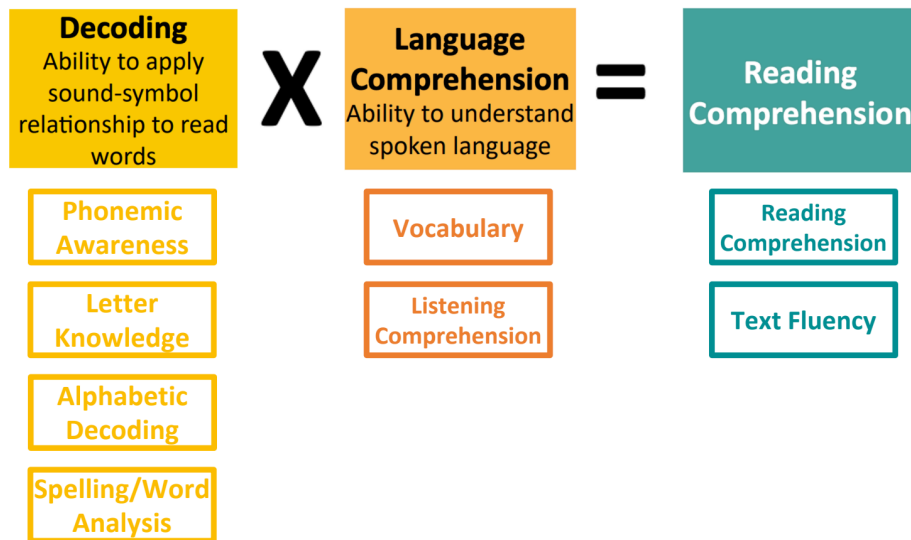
Decoding
Ability to apply sound-symbol relationship to read words

X

Language Comprehension
Ability to understand spoken language

=

Reading Comprehension

Phonemic Awareness

Letter Knowledge

Alphabetic Decoding

Spelling/Word Analysis

Vocabulary

Listening Comprehension

Reading Comprehension

Text Fluency